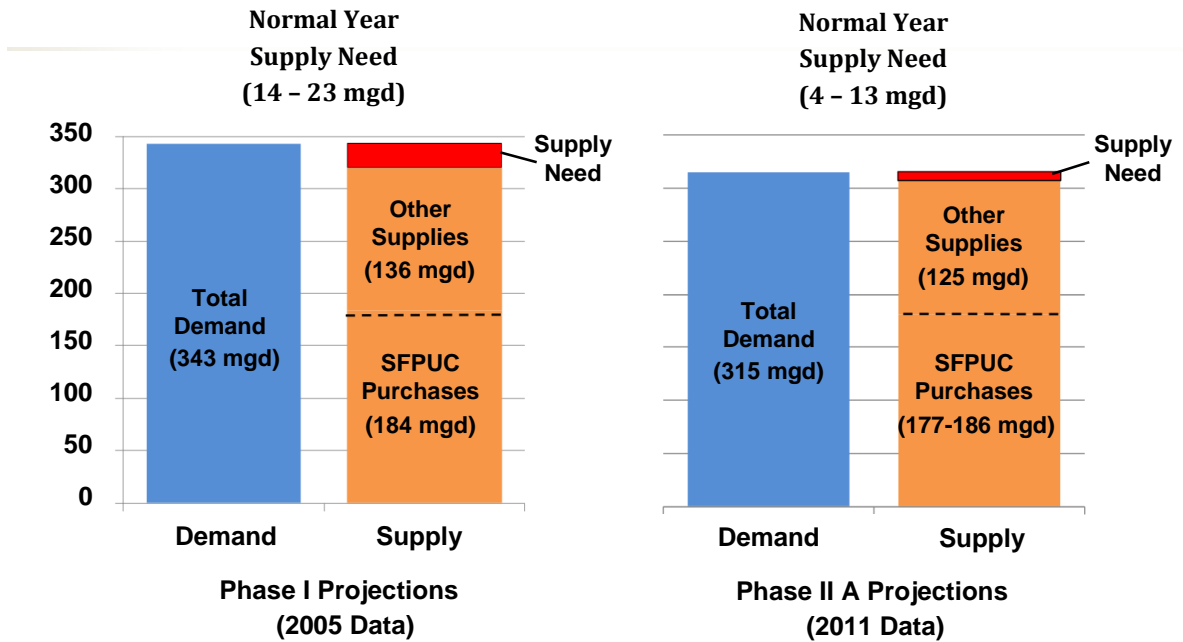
Normal Year
Supply Need
(14 – 23 mgd)

350
300
250
200
150
100
50
0

Total Demand (343 mgd)

Supply Need

Other Supplies (136 mgd)

SFPUC Purchases (184 mgd)

Demand
Supply

Phase I Projections
(2005 Data)

Normal Year
Supply Need
(4 – 13 mgd)

Supply Need

Total Demand (315 mgd)

Other Supplies (125 mgd)

SFPUC Purchases (177-186 mgd)

Demand
Supply

Phase II A Projections
(2011 Data)